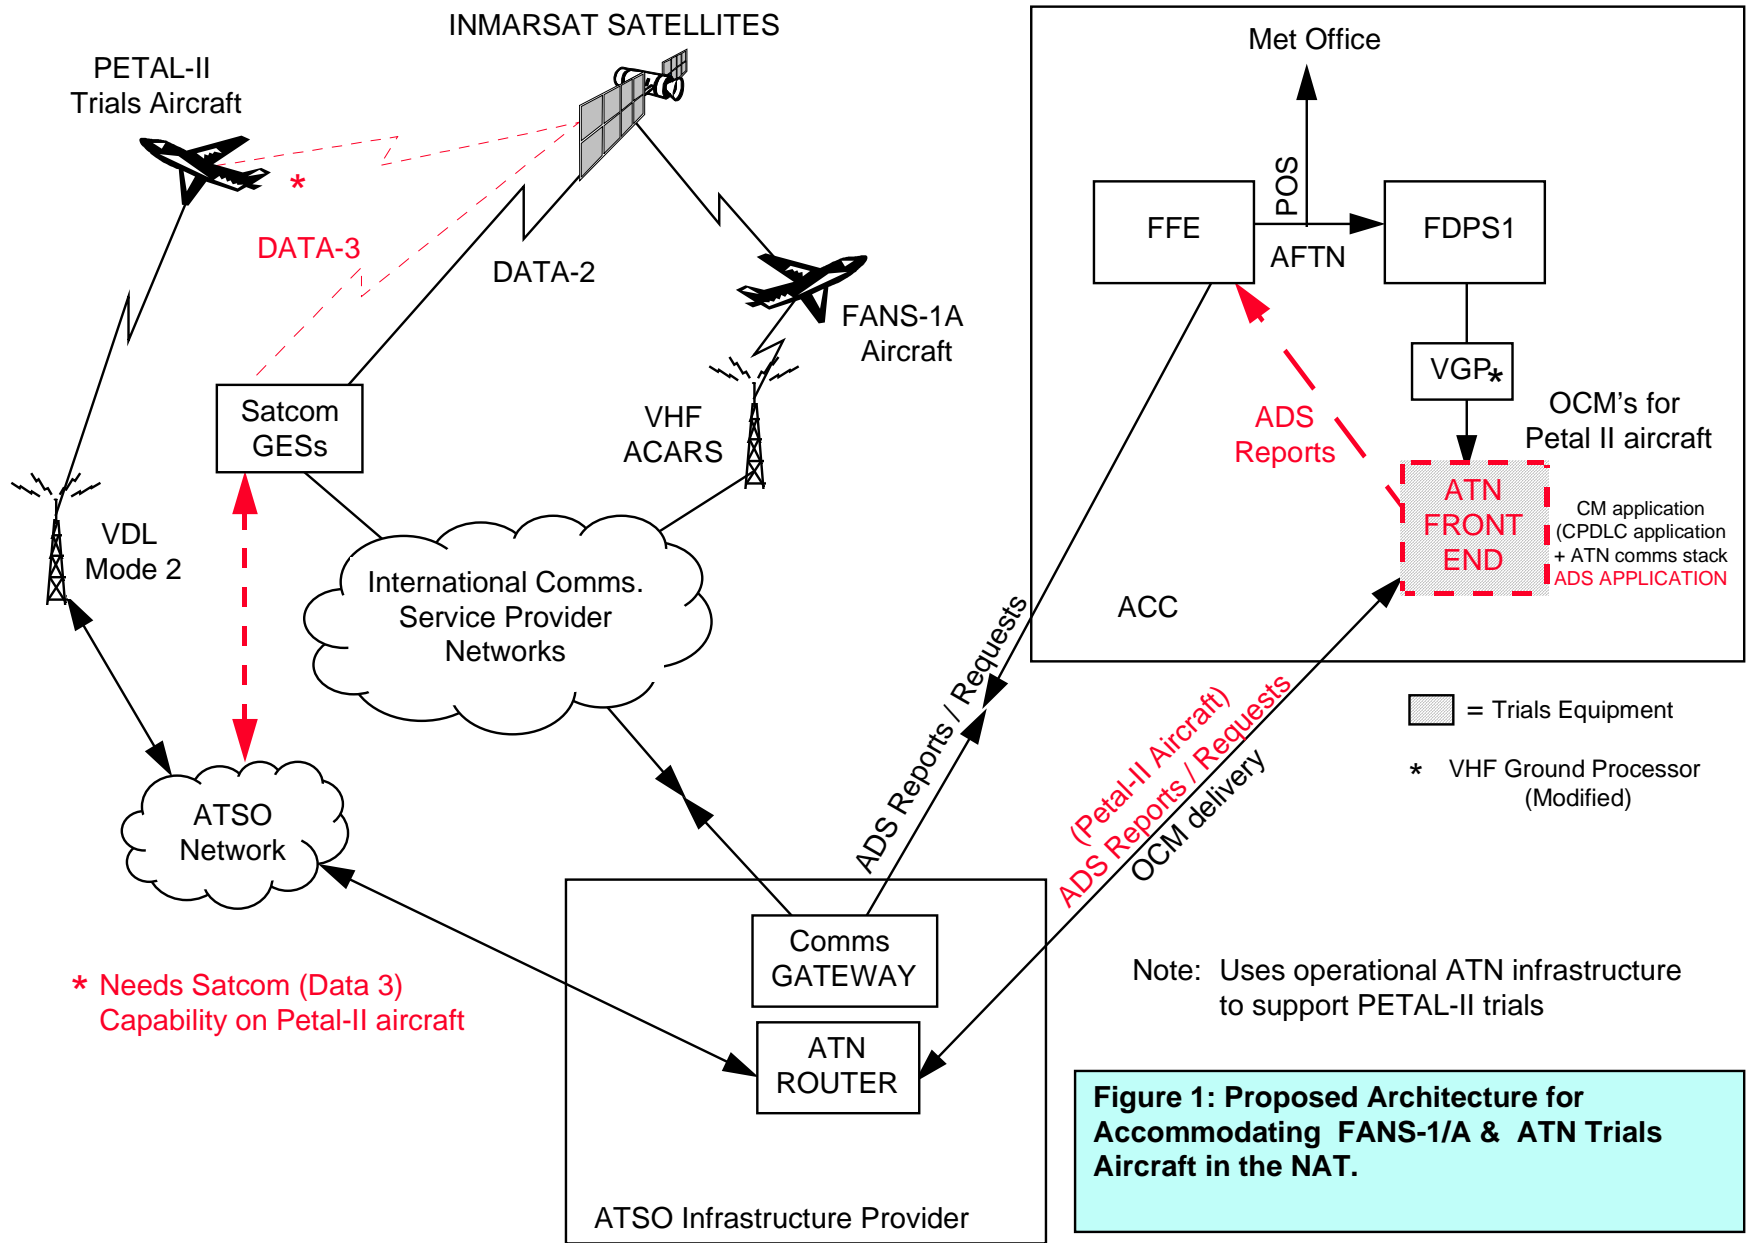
INMARSAT SATELLITES

PETAL-II Trials Aircraft

*

DATA-3

DATA-2

FANS-1A Aircraft

Satcom GESs

VHF ACARS

VDL Mode 2

International Comms. Service Provider Networks

ATSO Network

Met Office

POS

FFE

AFTN

FDPS1

VGP*

OCM's for Petal II aircraft

ADS Reports

ATN FRONT END

CM application (CPDLC application + ATN comms stack ADS APPLICATION

ACC

= Trials Equipment

* VHF Ground Processor (Modified)

ADS Reports / Requests

(Petal-II Aircraft) ADS Reports / Requests

OCM delivery

* Needs Satcom (Data 3) Capability on Petal-II aircraft

Comms GATEWAY

ATN ROUTER

ATSO Infrastructure Provider

Note: Uses operational ATN infrastructure to support PETAL-II trials

Figure 1: Proposed Architecture for Accommodating FANS-1/A & ATN Trials Aircraft in the NAT.